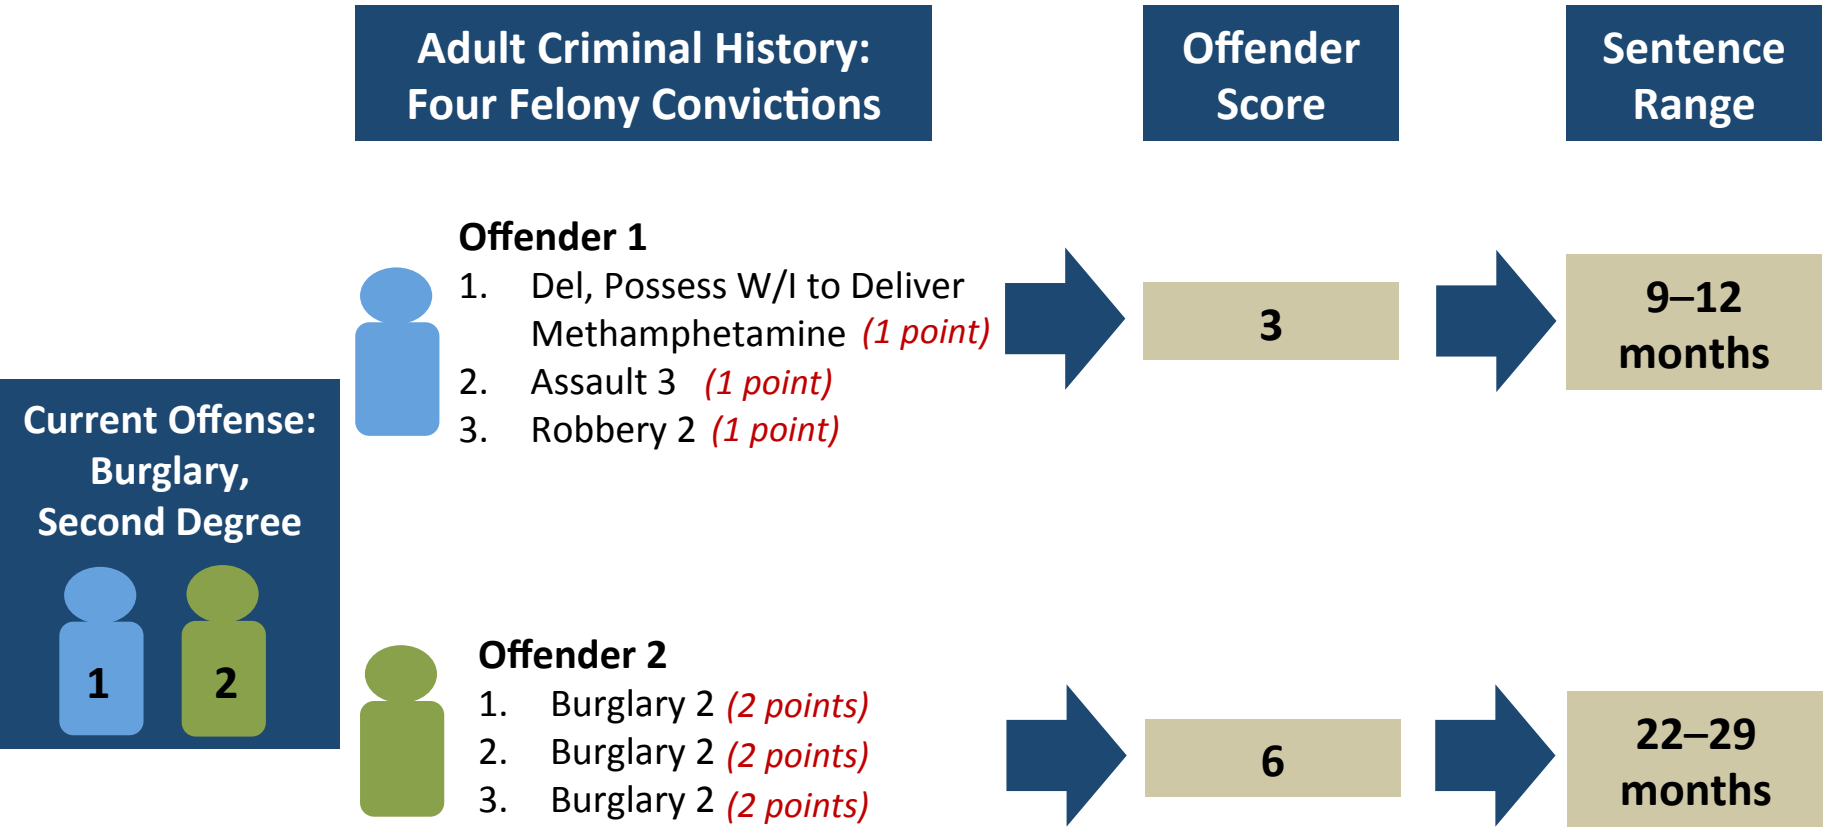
Adult Criminal History: Four Felony Convictions

Offender Score

Sentence Range

Current Offense: Burglary, Second Degree

1

2

Offender 1
1. Del, Possess W/I to Deliver Methamphetamine (1 point)
2. Assault 3 (1 point)
3. Robbery 2 (1 point)

3

9–12 months

Offender 2
1. Burglary 2 (2 points)
2. Burglary 2 (2 points)
3. Burglary 2 (2 points)

6

22–29 months